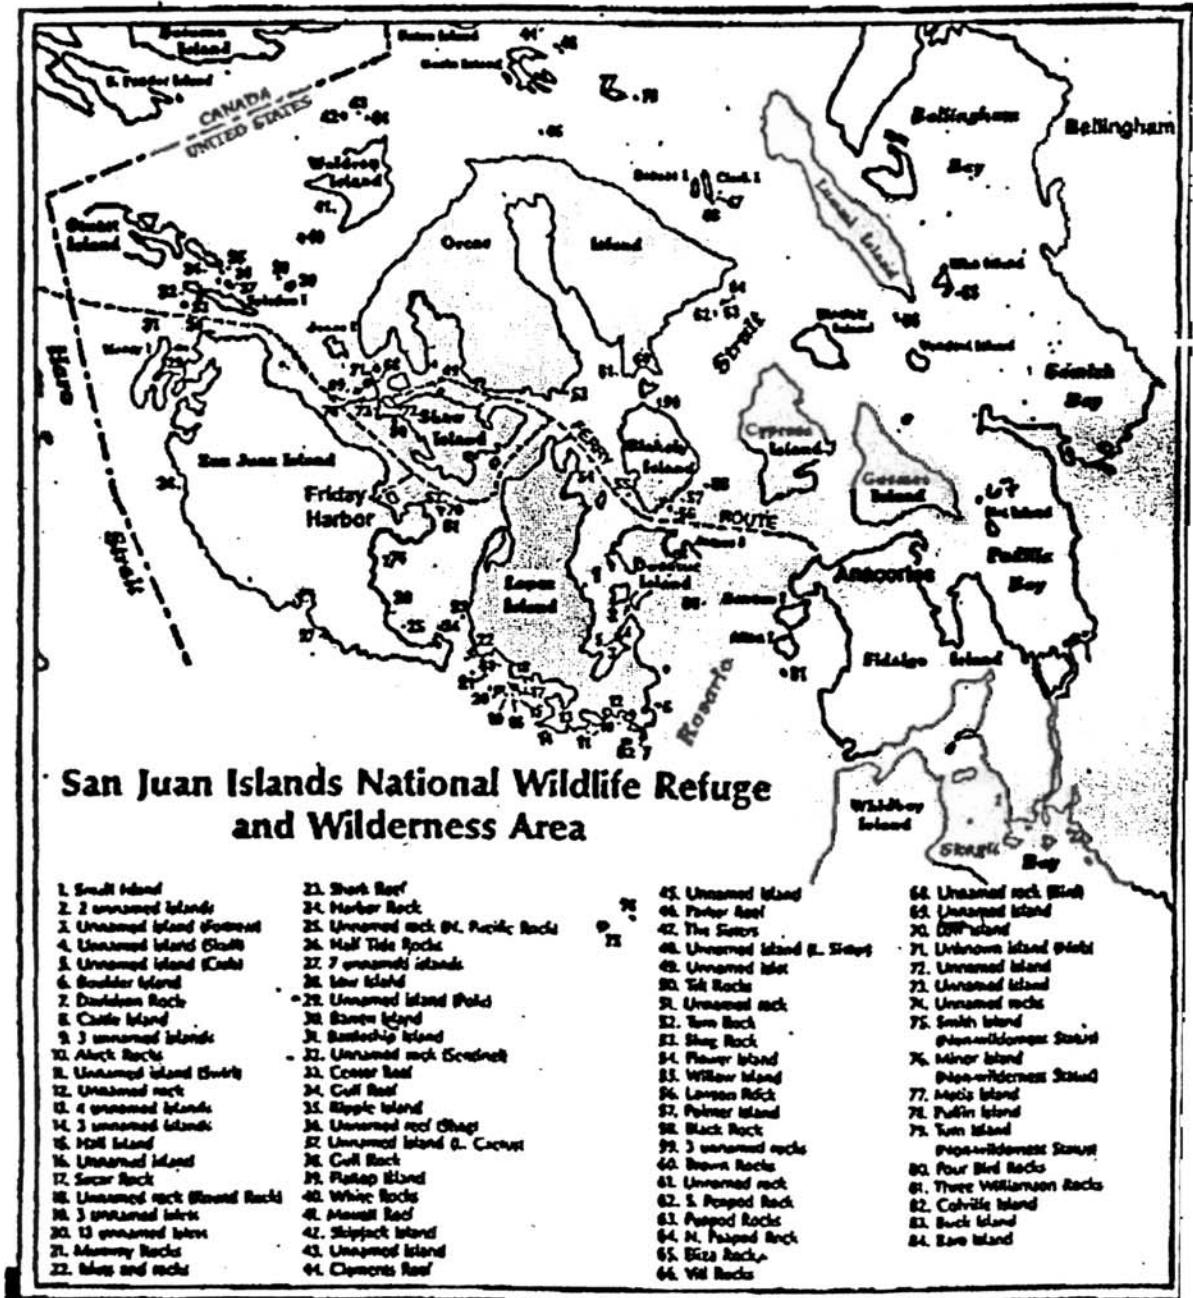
Saturna Island
S. Pender Island
Patos Island
Sucia Island
CANADA
UNITED STATES
Waldron Island
Orcas Island
Bellingham
Bellingham Bay
Lummi Island
Eliza Island
Stuart Island
Johns I.
Spieden I.
Henry I.
Haro Strait
Strait
Sinclair Island
Vendovi Island
Samish Bay
Shaw Island
San Juan Island
Blakely Island
Cypress Island
Guemes Island
FERRY
ROUTE
Friday Harbor
Lopez Island
Decatur Island
Burrows I.
Allan I.
Anacortes
Hat Island
Padilla Bay
Fidalgo Island
Rosario
Whidbey Island
Skagit Bay

San Juan Islands National Wildlife Refuge and Wilderness Area

1. Small Island
2. 2 unnamed islands
3. Unnamed island (Fortress)
4. Unnamed island (Skull)
5. Unnamed island (Crab)
6. Boulder Island
7. Davidson Rock
8. Castle Island
9. 3 unnamed islands
10. Aleck Rocks
11. Unnamed island (Swirl)
12. Unnamed rock
13. 4 unnamed islands
14. 3 unnamed islands
15. Hall Island
16. Unnamed island
17. Secar Rock
18. Unnamed rock (Buoy Rock)
19. 3 unnamed islets
20. 13 unnamed islets
21. Mummy Rocks
22. Islets and rocks
23. Shark Reef
24. Harbor Rock
25. Unnamed rock (N. Pacific Rock)
26. Half Tide Rocks
27. 7 unnamed islands
28. Low Island
29. Unnamed island (Pole)
30. Barren Island
31. Battleship Island
32. Unnamed rock (Sentinel)
33. Center Reef
34. Gull Reef
35. Ripple Island
36. Unnamed reef (Shag)
37. Unnamed island (L. Cactus)
38. Gull Rock
39. Flattop Island
40. White Rocks
41. Mouatt Reef
42. Skipjack Island
43. Unnamed island
44. Clements Reef
45. Unnamed island
46. Parker Reef
47. The Sisters
48. Unnamed island (L. Sister)
49. Unnamed islet
50. Tift Rocks
51. Unnamed rock
52. Turn Rock
53. Shag Rock
54. Flower Island
55. Willow Island
56. Lawson Rock
57. Palmer Island
58. Black Rock
59. 3 unnamed rocks
60. Brown Rocks
61. Unnamed rock
62. S. Peapod Rock
63. Peapod Rocks
64. N. Peapod Rock
65. Eliza Rocks
66. Viti Rocks
68. Unnamed rock (Bird)
69. Unnamed island
70. Cliff island
71. Unknown island (Hobi)
72. Unnamed island
73. Unnamed island
74. Unnamed rocks
75. Smith Island (Non-wilderness Status)
76. Minor Island (Non-wilderness Status)
77. Matia Island
78. Puffin Island
79. Turn Island (Non-wilderness Status)
80. Four Bird Rocks
81. Three Williamson Rocks
82. Colville Island
83. Buck Island
84. Bare Island